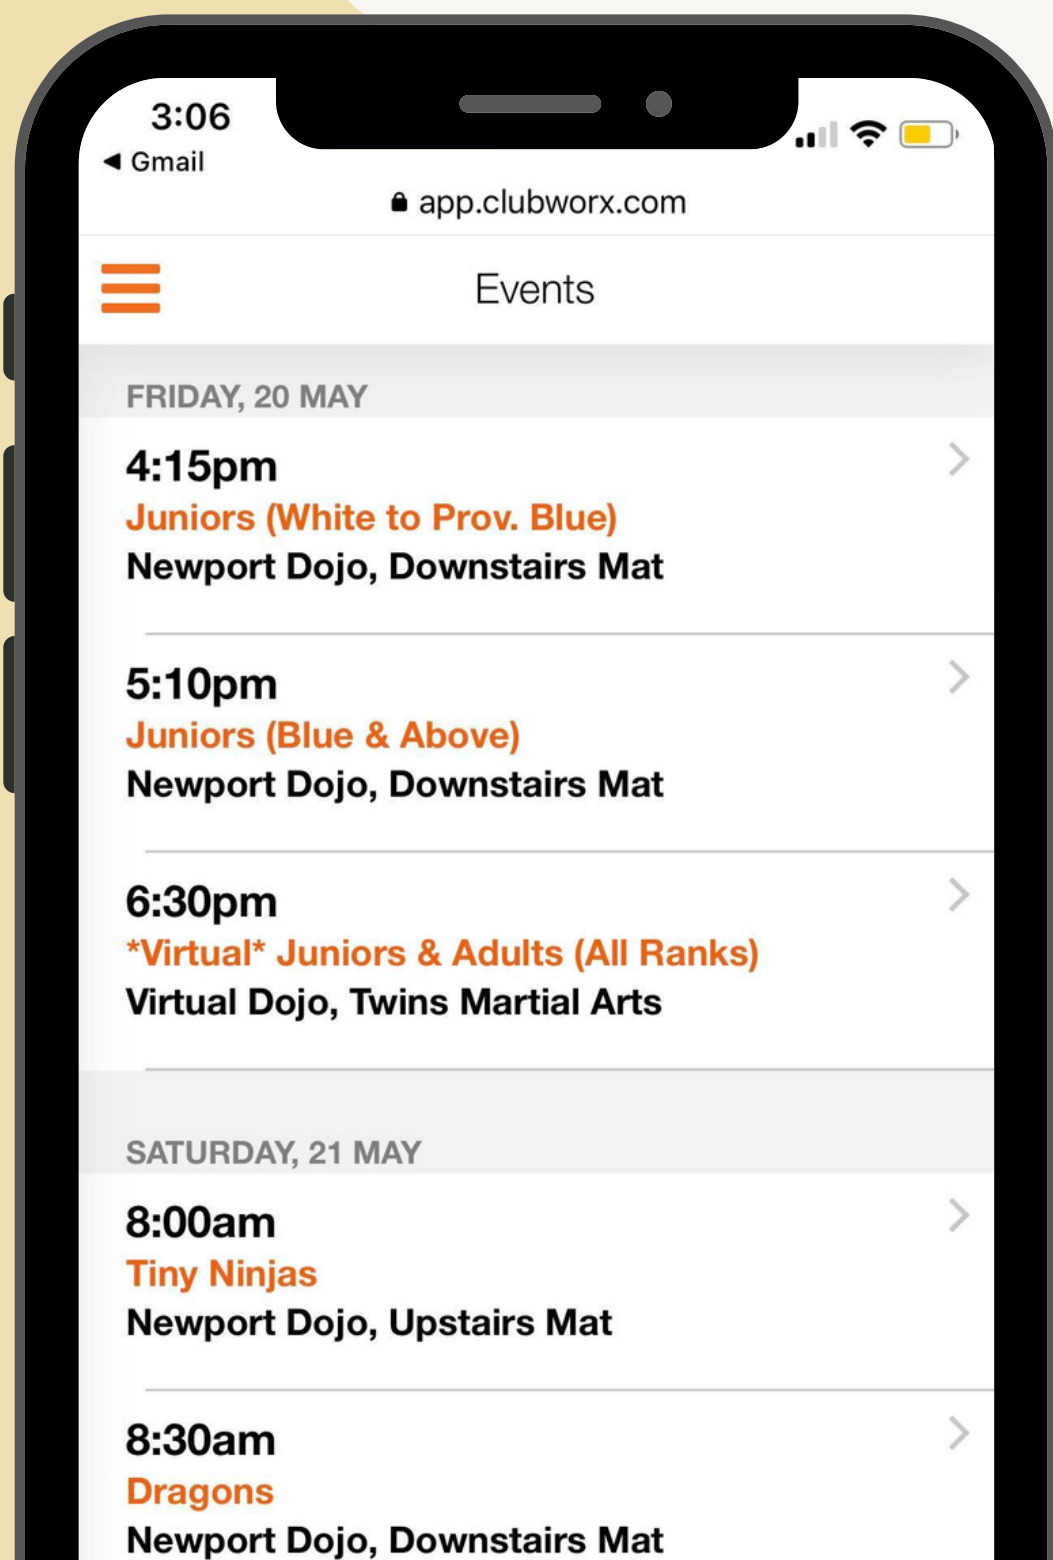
3:06
◀ Gmail

app.clubworx.com

Events

FRIDAY, 20 MAY

4:15pm
Juniors (White to Prov. Blue)
Newport Dojo, Downstairs Mat

5:10pm
Juniors (Blue & Above)
Newport Dojo, Downstairs Mat

6:30pm
*Virtual* Juniors & Adults (All Ranks)
Virtual Dojo, Twins Martial Arts

SATURDAY, 21 MAY

8:00am
Tiny Ninjas
Newport Dojo, Upstairs Mat

8:30am
Dragons
Newport Dojo, Downstairs Mat